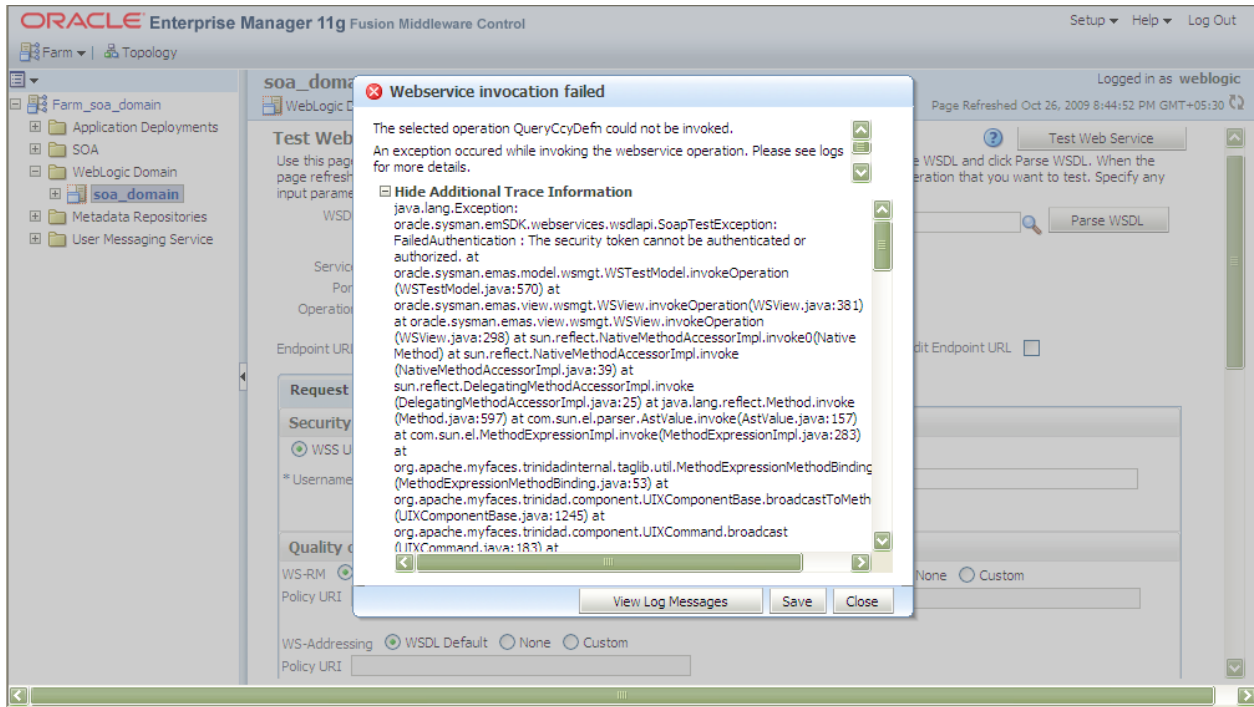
ORACLE Enterprise Manager 11g Fusion Middleware Control

Setup ▾ Help ▾ Log Out

Farm ▾ | Topology

Farm_soa_domain
Application Deployments
SOA
WebLogic Domain
soa_domain
Metadata Repositories
User Messaging Service

soa_doma
WebLogic D

Logged in as weblogic
Page Refreshed Oct 26, 2009 8:44:52 PM GMT+05:30

Test Web
Use this page
page refresh
input parame

WSD

Service
Por
Operation

Endpoint URI

Test Web Service

e WSDL and click Parse WSDL. When the
eration that you want to test. Specify any

Parse WSDL

dit Endpoint URL

Request

Security
WSS U
* Username

Quality
WS-RM
Policy URI

None Custom

WS-Addressing WSDL Default None Custom
Policy URI

Webservice invocation failed

The selected operation QueryCcyDefn could not be invoked.

An exception occured while invoking the webservice operation. Please see logs for more details.

Hide Additional Trace Information

java.lang.Exception: oracle.sysman.emSDK.webservices.wsdlapi.SoapTestException: FailedAuthentication : The security token cannot be authenticated or authorized. at oracle.sysman.emas.model.wsmgt.WSTestModel.invokeOperation (WSTestModel.java:570) at oracle.sysman.emas.view.wsmgt.WSView.invokeOperation(WSView.java:381) at oracle.sysman.emas.view.wsmgt.WSView.invokeOperation (WSView.java:298) at sun.reflect.NativeMethodAccessorImpl.invoke0(Native Method) at sun.reflect.NativeMethodAccessorImpl.invoke (NativeMethodAccessorImpl.java:39) at sun.reflect.DelegatingMethodAccessorImpl.invoke (DelegatingMethodAccessorImpl.java:25) at java.lang.reflect.Method.invoke (Method.java:597) at com.sun.el.parser.AstValue.invoke(AstValue.java:157) at com.sun.el.MethodExpressionImpl.invoke(MethodExpressionImpl.java:283) at org.apache.myfaces.trinidadinternal.taglib.util.MethodExpressionMethodBinding (MethodExpressionMethodBinding.java:53) at org.apache.myfaces.trinidad.component.UIXComponentBase.broadcastToMeth (UIXComponentBase.java:1245) at org.apache.myfaces.trinidad.component.UIXCommand.broadcast (UIXCommand.java:183) at

View Log Messages Save Close